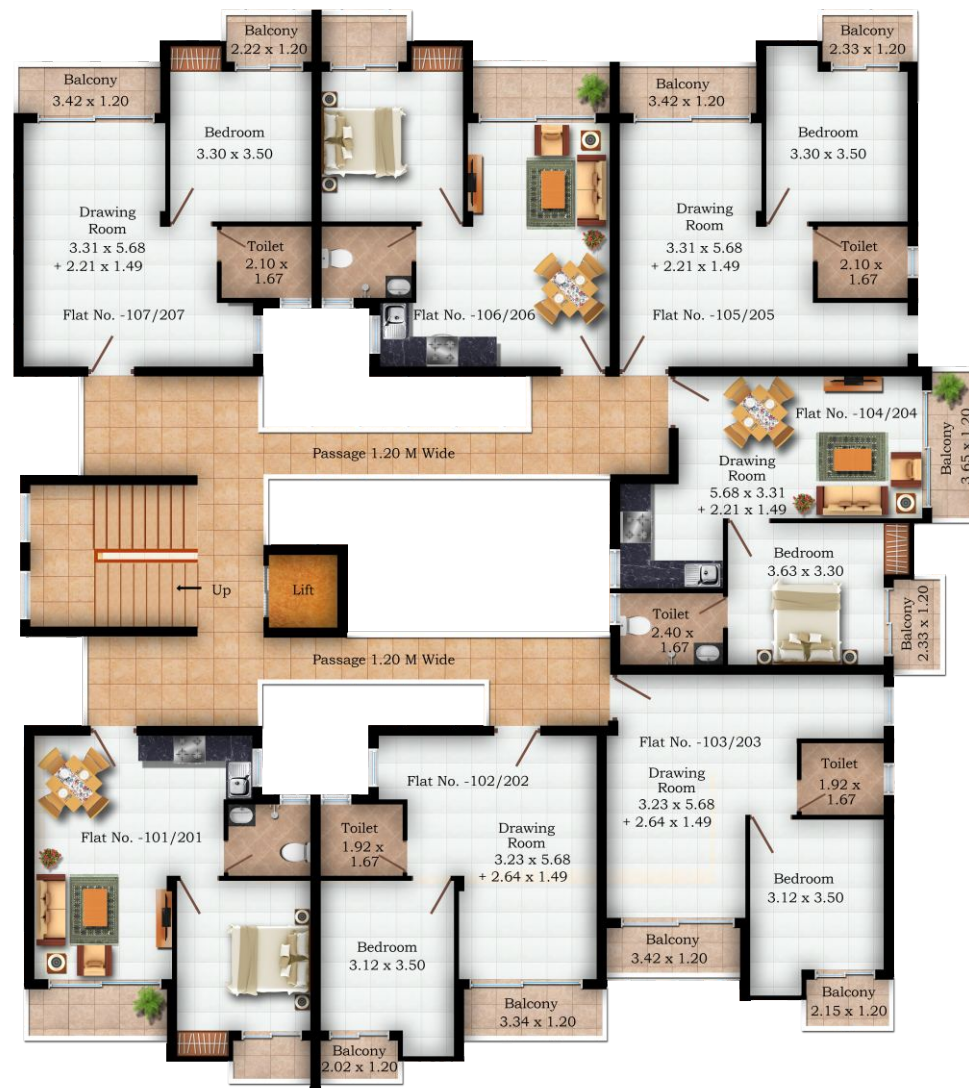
Balcony
2.22 x 1.20

Balcony
2.33 x 1.20

Balcony
3.42 x 1.20

Bedroom
3.30 x 3.50

Balcony
3.42 x 1.20

Bedroom
3.30 x 3.50

Drawing Room
3.31 x 5.68
+ 2.21 x 1.49

Toilet
2.10 x
1.67

Drawing Room
3.31 x 5.68
+ 2.21 x 1.49

Toilet
2.10 x
1.67

Flat No. -107/207

Flat No. -106/206

Flat No. -105/205

Flat No. -104/204

Balcony
3.65 x 1.20

Passage 1.20 M Wide

Drawing Room
5.68 x 3.31
+ 2.21 x 1.49

Bedroom
3.63 x 3.30

Up

Lift

Toilet
2.40 x
1.67

Balcony
2.33 x 1.20

Passage 1.20 M Wide

Flat No. -103/203

Flat No. -102/202

Toilet
1.92 x
1.67

Drawing Room
3.23 x 5.68
+ 2.64 x 1.49

Flat No. -101/201

Toilet
1.92 x
1.67

Drawing Room
3.23 x 5.68
+ 2.64 x 1.49

Bedroom
3.12 x 3.50

Bedroom
3.12 x 3.50

Balcony
3.42 x 1.20

Balcony
3.34 x 1.20

Balcony
2.15 x 1.20

Balcony
2.02 x 1.20